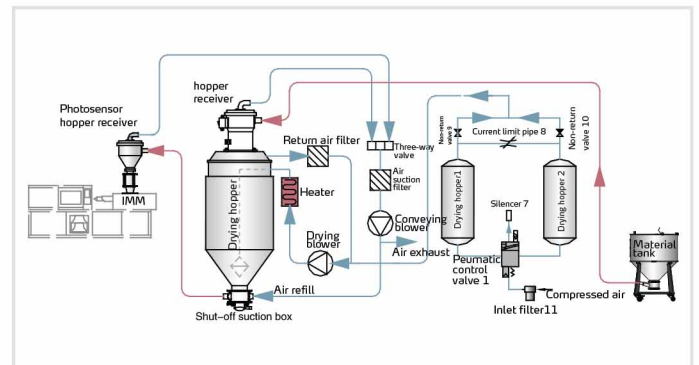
Photosensor hopper receiver

hopper receiver

Return air filter

Heater

Drying hopper

Drying blower

Air refill

Shut-off suction box

IMM

Three-way valve

Air suction filter

Conveying blower

Air exhaust

Non-return valve 9

Current limit pipe 8

Non-return valve 10

Drying hopper1

Drying hopper 2

Silencer 7

Peumatic control valve 1

Compressed air

Inlet filter11

Material tank